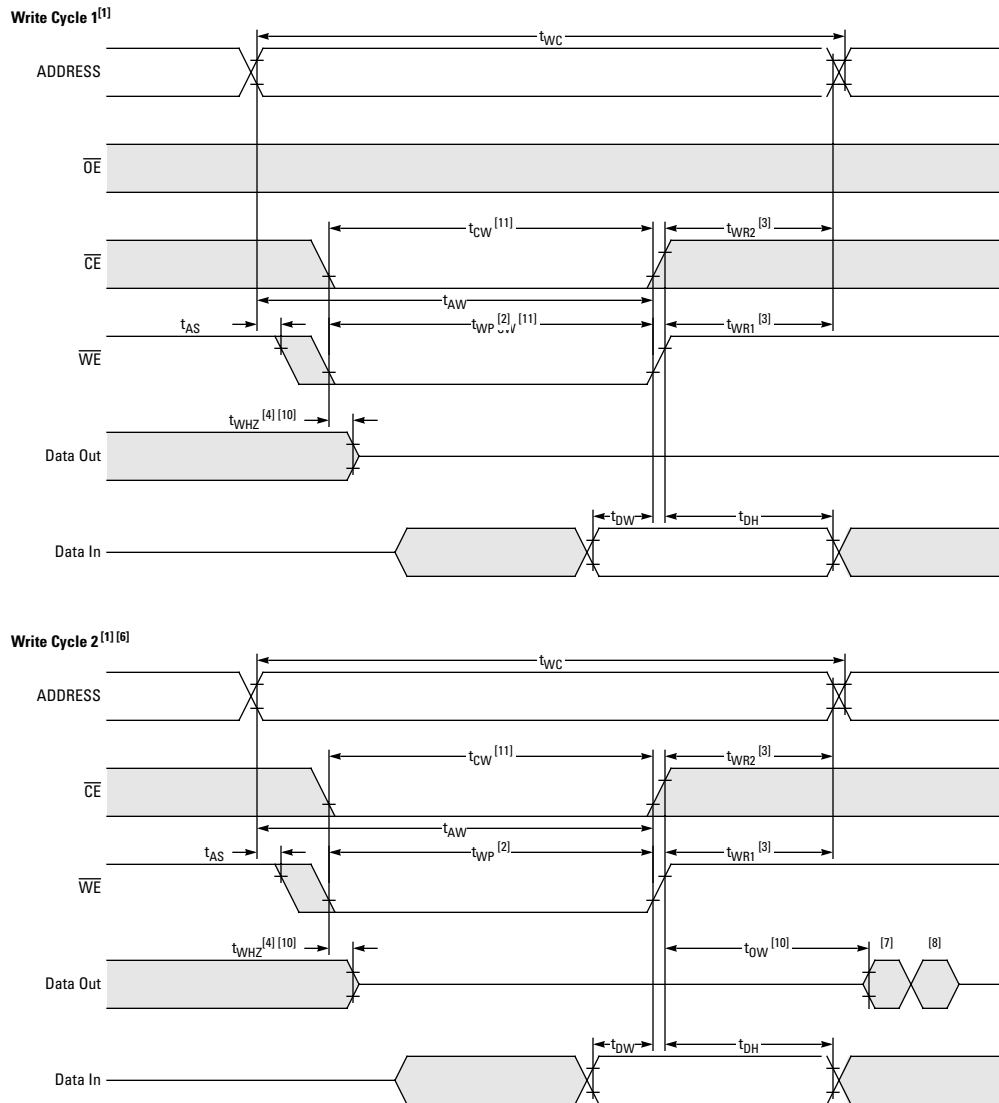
Write Cycle 1$^{[1]}$

$t_{WC}$

ADDRESS

$\overline{OE}$

$t_{CW}$ $^{[11]}$

$t_{WR2}$ $^{[3]}$

$\overline{CE}$

$t_{AW}$

$t_{AS}$

$t_{WP}$ $^{[2]}$ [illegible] $^{[11]}$

$t_{WR1}$ $^{[3]}$

$\overline{WE}$

$t_{WHZ}$ $^{[4]\,[10]}$

Data Out

$t_{DW}$

$t_{DH}$

Data In

Write Cycle 2 $^{[1]\,[6]}$

$t_{WC}$

ADDRESS

$t_{CW}$ $^{[11]}$

$t_{WR2}$ $^{[3]}$

$\overline{CE}$

$t_{AW}$

$t_{AS}$

$t_{WP}$ $^{[2]}$

$t_{WR1}$ $^{[3]}$

$\overline{WE}$

$t_{WHZ}$ $^{[4]\,[10]}$

$t_{OW}$ $^{[10]}$

[7]

[8]

Data Out

$t_{DW}$

$t_{DH}$

Data In